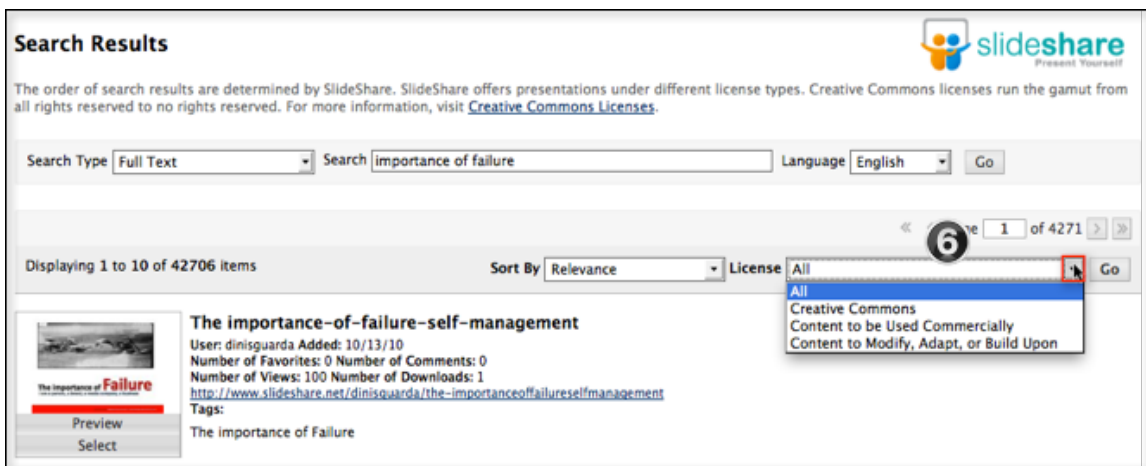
Search Results

slideshare
Present Yourself

The order of search results are determined by SlideShare. SlideShare offers presentations under different license types. Creative Commons licenses run the gamut from all rights reserved to no rights reserved. For more information, visit Creative Commons Licenses.

Search Type Full Text Search importance of failure Language English Go

« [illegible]ge 1 of 4271 > »

6

Displaying 1 to 10 of 42706 items

Sort By Relevance License All Go

All
Creative Commons
Content to be Used Commercially
Content to Modify, Adapt, or Build Upon

The importance of Failure

Preview
Select

The importance-of-failure-self-management
User: dinisguarda Added: 10/13/10
Number of Favorites: 0 Number of Comments: 0
Number of Views: 100 Number of Downloads: 1
http://www.slideshare.net/dinisguarda/the-importanceoffailureselfmanagement
Tags:
The importance of Failure